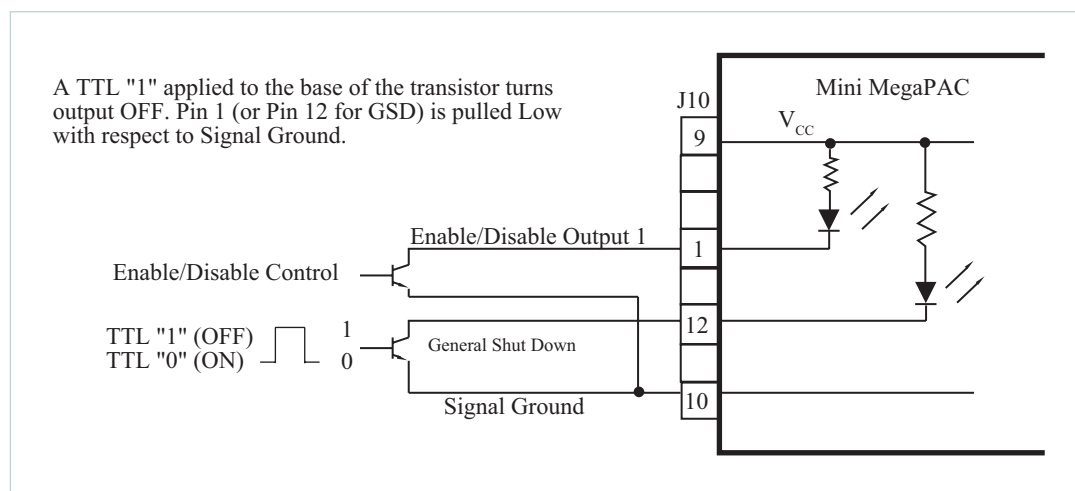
A TTL "1" applied to the base of the transistor turns output OFF. Pin 1 (or Pin 12 for GSD) is pulled Low with respect to Signal Ground.

Mini MegaPAC

J10

$V_{CC}$

9

Enable/Disable Output 1

1

Enable/Disable Control

TTL "1" (OFF)
TTL "0" (ON)

1
0

12

General Shut Down

Signal Ground

10